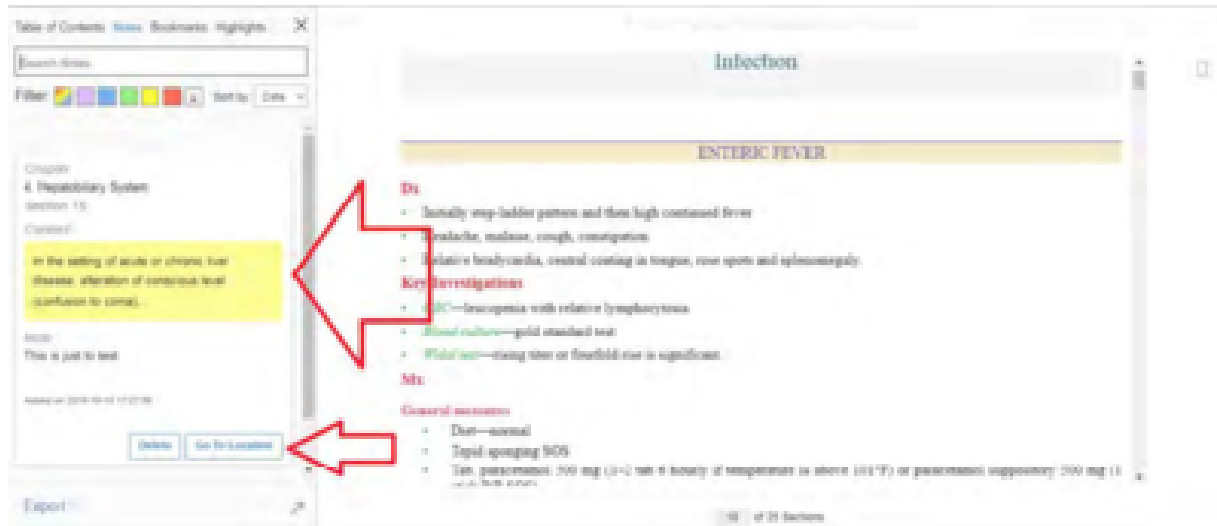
Table of Contents Notes Bookmarks Highlights ✕

Search Notes

Filter Sort by Date

Chapter
4. Hepatobiliary System
(section 13)

Content

In the setting of acute or chronic liver disease, alteration of conscious level (confusion to coma)...

Note
This is just to test

Added on 2019-10-14 17:22:06

Delete Go To Location

Export

Infection

ENTERIC FEVER

Dx

• Initially step-ladder pattern and then high continued fever
• Headache, malaise, cough, constipation
• Relative bradycardia, central coating in tongue, rose spots and splenomegaly.

Key investigations

• CBC—leucopenia with relative lymphocytosis
• Blood culture—gold standard test
• Widal test—rising titer or fourfold rise is significant

Mx

General measures

• Diet—normal
• Tepid sponging SOS
• Tab. paracetamol 500 mg (1+2 tab 6 hourly if temperature is above 101°F) or paracetamol suppository 500 mg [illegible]

10 of 35 Sections